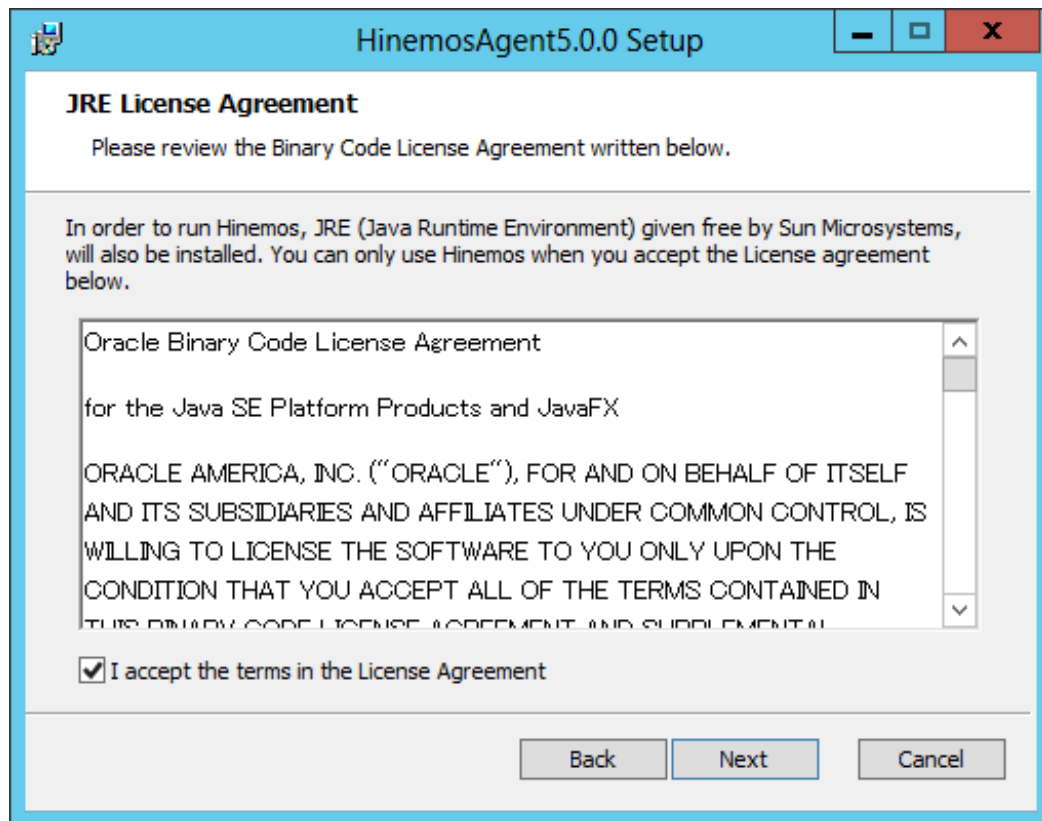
HinemosAgent5.0.0 Setup

JRE License Agreement

Please review the Binary Code License Agreement written below.

In order to run Hinemos, JRE (Java Runtime Environment) given free by Sun Microsystems, will also be installed. You can only use Hinemos when you accept the License agreement below.

Oracle Binary Code License Agreement

for the Java SE Platform Products and JavaFX

ORACLE AMERICA, INC. ("ORACLE"), FOR AND ON BEHALF OF ITSELF AND ITS SUBSIDIARIES AND AFFILIATES UNDER COMMON CONTROL, IS WILLING TO LICENSE THE SOFTWARE TO YOU ONLY UPON THE CONDITION THAT YOU ACCEPT ALL OF THE TERMS CONTAINED IN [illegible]

I accept the terms in the License Agreement

Back Next Cancel